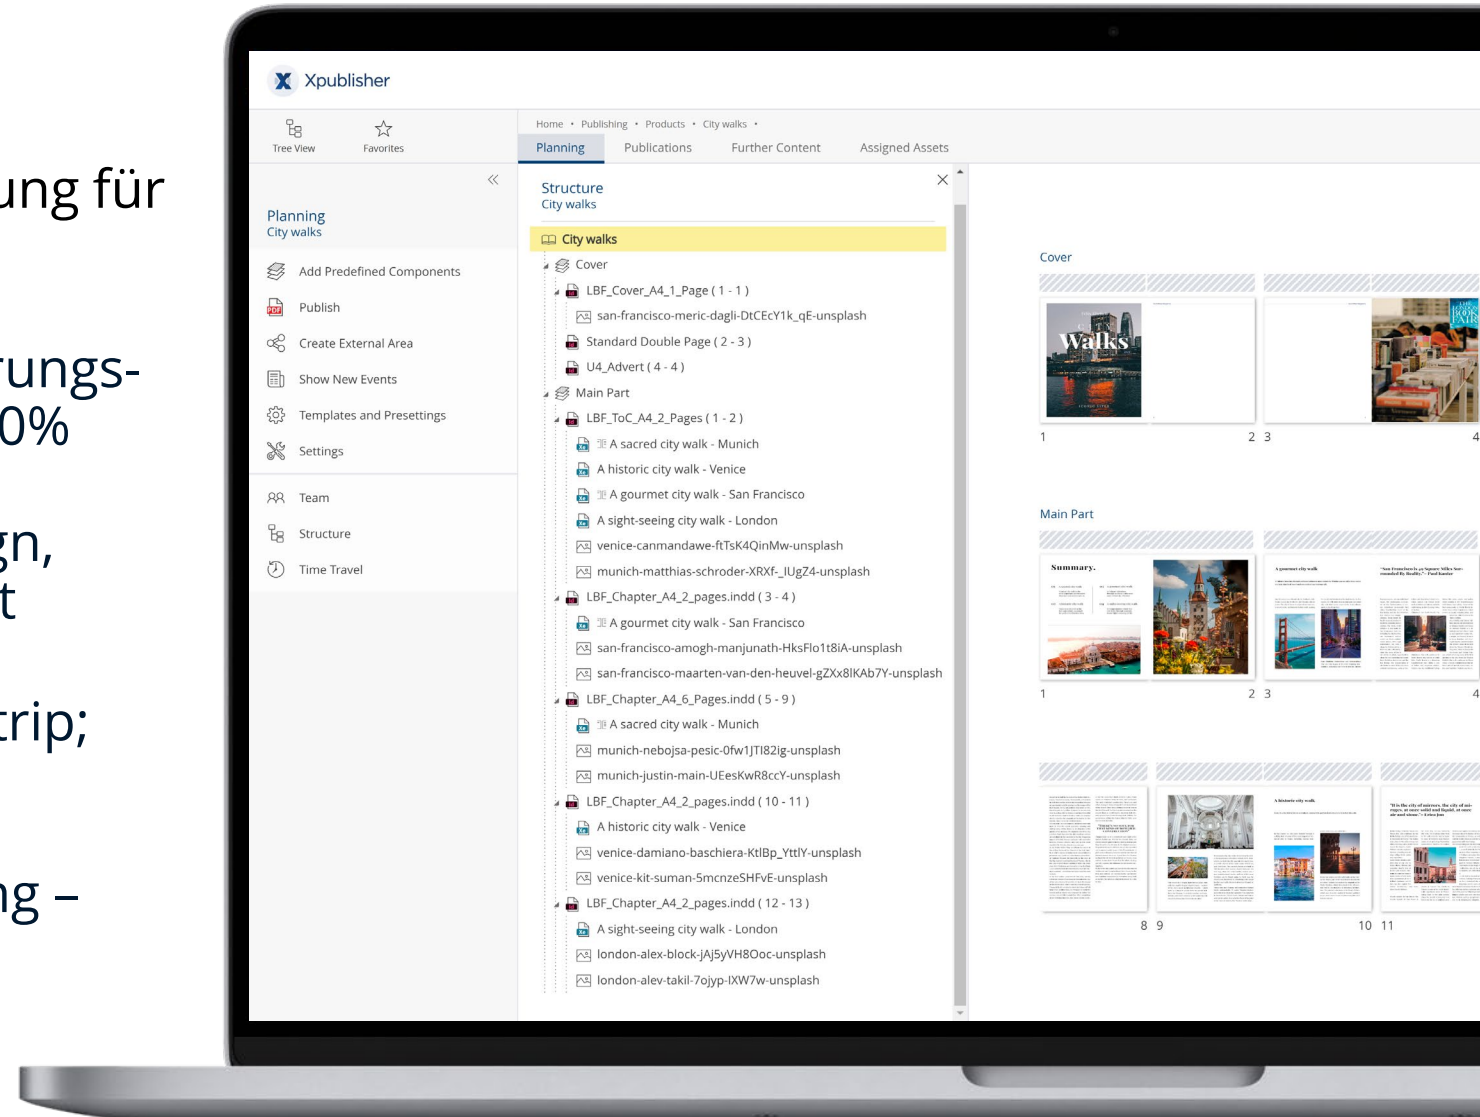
ung für

rungs-
0%

gn,
t

trip;

ng –

Xpublisher

Tree View
Favorites

Planning
City walks

Add Predefined Components
Publish
Create External Area
Show New Events
Templates and Presettings
Settings

Team
Structure
Time Travel

Home • Publishing • Products • City walks •

Planning
Publications
Further Content
Assigned Assets

Structure
City walks

City walks
Cover
LBF_Cover_A4_1_Page ( 1 - 1 )
san-francisco-meric-dagli-DtCEcY1k_qE-unsplash
Standard Double Page ( 2 - 3 )
U4_Advert ( 4 - 4 )
Main Part
LBF_ToC_A4_2_Pages ( 1 - 2 )
A sacred city walk - Munich
A historic city walk - Venice
A gourmet city walk - San Francisco
A sight-seeing city walk - London
venice-canmandawe-ftTsK4QinMw-unsplash
munich-matthias-schroder-XRXf-_lUgZ4-unsplash
LBF_Chapter_A4_2_pages.indd ( 3 - 4 )
A gourmet city walk - San Francisco
san-francisco-amogh-manjunath-HksFlo1t8iA-unsplash
san-francisco-maarten-van-den-heuvel-gZXx8lKAb7Y-unsplash
LBF_Chapter_A4_6_Pages.indd ( 5 - 9 )
A sacred city walk - Munich
munich-nebojsa-pesic-0fw1JTI82ig-unsplash
munich-justin-main-UEesKwR8ccY-unsplash
LBF_Chapter_A4_2_pages.indd ( 10 - 11 )
A historic city walk - Venice
venice-damiano-baschiera-KtlBp_YttlY-unsplash
venice-kit-suman-5mcnzeSHFvE-unsplash
LBF_Chapter_A4_2_pages.indd ( 12 - 13 )
A sight-seeing city walk - London
london-alex-block-jAj5yVH8Ooc-unsplash
london-alev-takil-7ojyp-lXW7w-unsplash

Cover
Walks
1 2 3 4

Main Part
Summary.
1 2 3 4

8 9 10 11